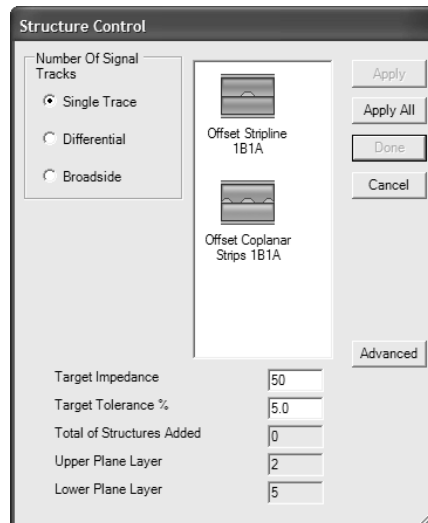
Structure Control

Number Of Signal Tracks

Single Trace

Differential

Broadside

Offset Stripline 1B1A

Offset Coplanar Strips 1B1A

Apply

Apply All

Done

Cancel

Advanced

Target Impedance 50

Target Tolerance % 5.0

Total of Structures Added 0

Upper Plane Layer 2

Lower Plane Layer 5